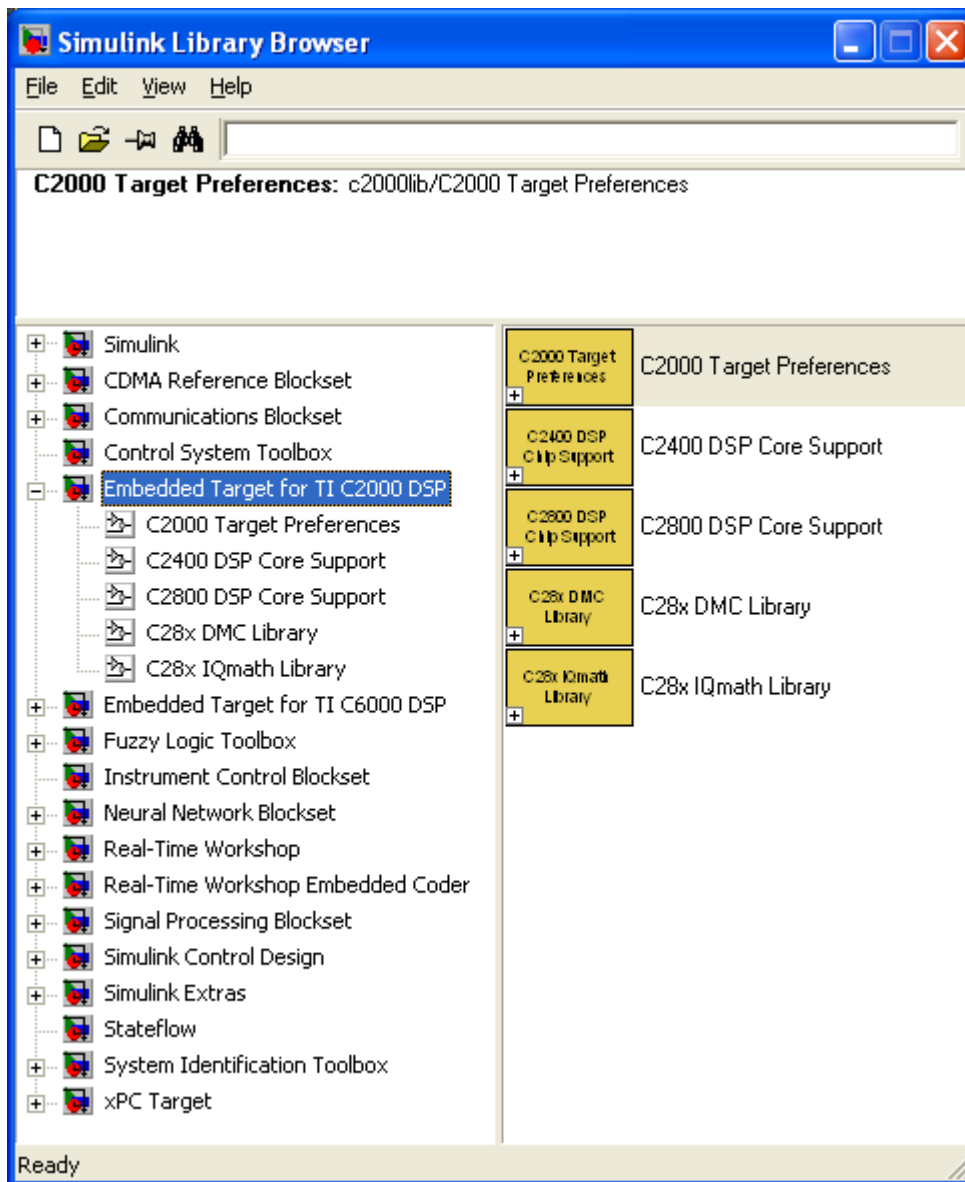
Simulink Library Browser

File Edit View Help

C2000 Target Preferences: c2000lib/C2000 Target Preferences

Simulink
CDMA Reference Blockset
Communications Blockset
Control System Toolbox
Embedded Target for TI C2000 DSP
C2000 Target Preferences
C2400 DSP Core Support
C2800 DSP Core Support
C28x DMC Library
C28x IQmath Library
Embedded Target for TI C6000 DSP
Fuzzy Logic Toolbox
Instrument Control Blockset
Neural Network Blockset
Real-Time Workshop
Real-Time Workshop Embedded Coder
Signal Processing Blockset
Simulink Control Design
Simulink Extras
Stateflow
System Identification Toolbox
xPC Target

C2000 Target Preferences
C2000 Target Preferences
C2400 DSP Chip Support
C2400 DSP Core Support
C2800 DSP Chip Support
C2800 DSP Core Support
C28x DMC Library
C28x DMC Library
C28x IQmath Library
C28x IQmath Library

Ready